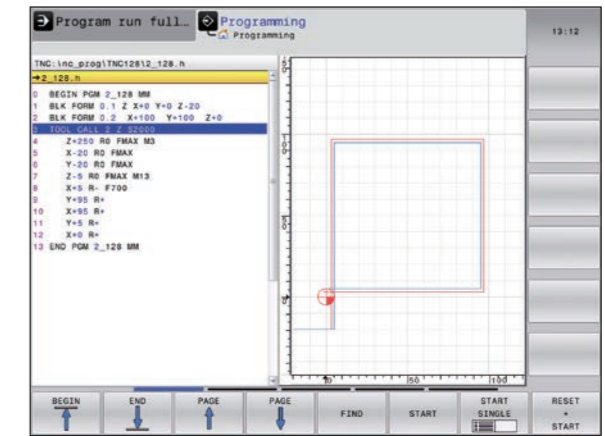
Program run full…

Programming

Programming

13:12

TNC:\nc_prog\TNC128\2_128.h

→2_128.h

0 BEGIN PGM 2_128 MM
1 BLK FORM 0.1 Z X+0 Y+0 Z-20
2 BLK FORM 0.2 X+100 Y+100 Z+0
3 TOOL CALL 2 Z S2000
4 Z+250 R0 FMAX M3
5 X-20 R0 FMAX
6 Y-20 R0 FMAX
7 Z-5 R0 FMAX M13
8 X+5 R- F700
9 Y+95 R+
10 X+95 R+
11 Y+5 R+
12 X+0 R+
13 END PGM 2_128 MM

50

0

50

0

10

50

100

BEGIN

END

PAGE

PAGE

FIND

START

START SINGLE

RESET + START